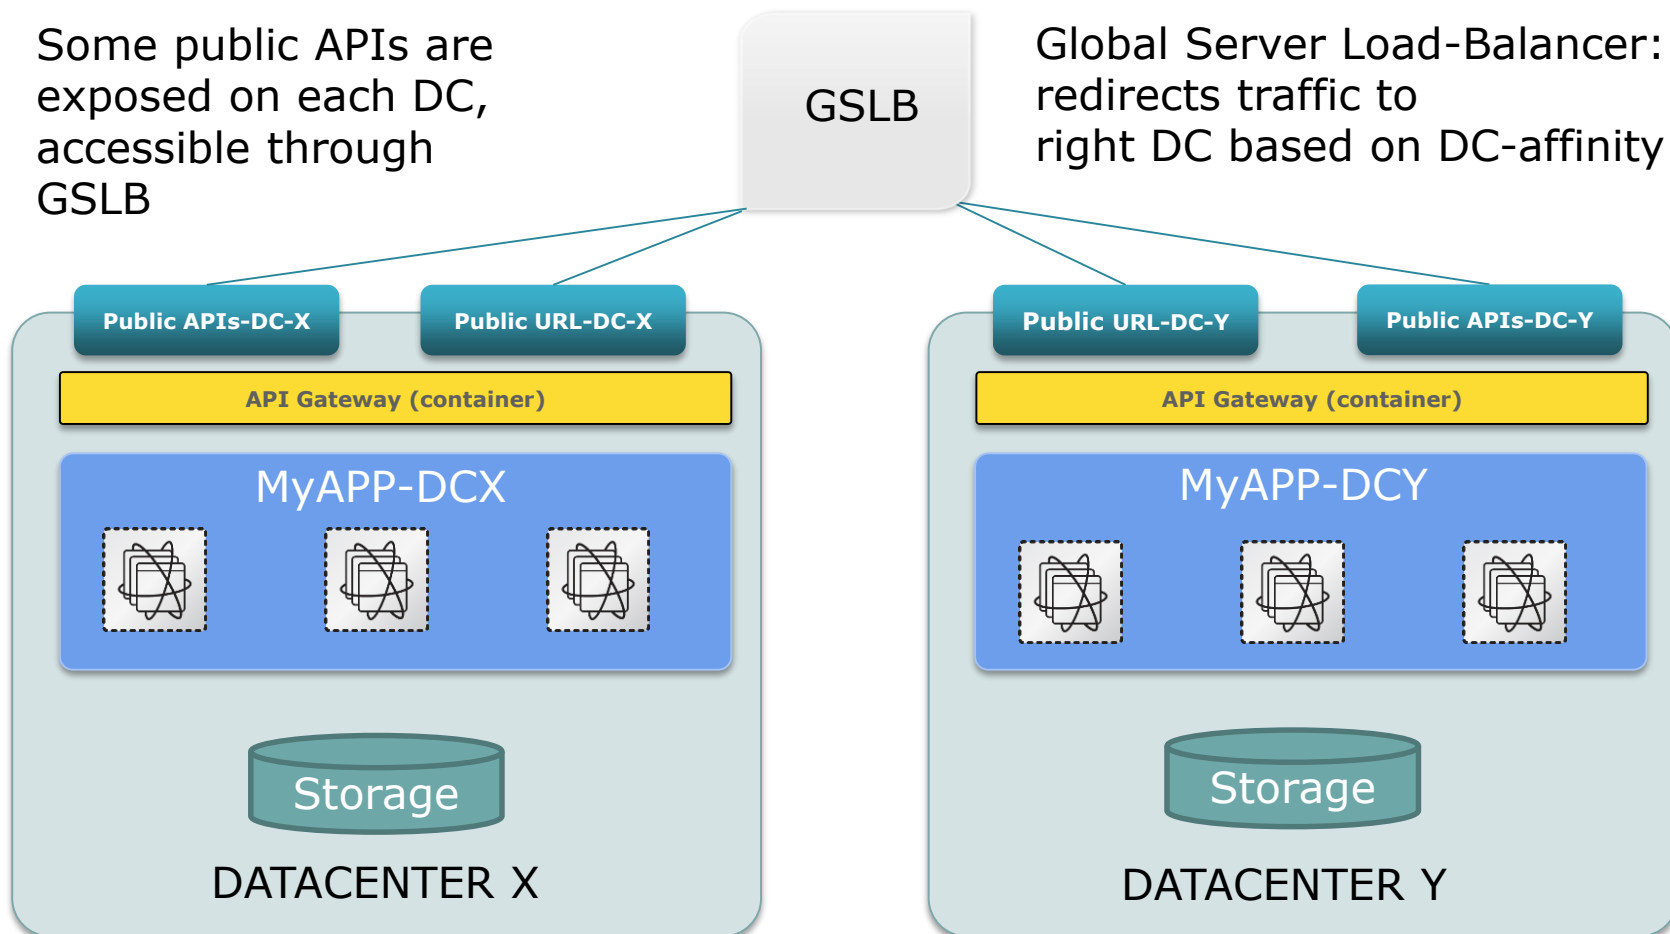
Some public APIs are exposed on each DC, accessible through GSLB

GSLB

Global Server Load-Balancer: redirects traffic to right DC based on DC-affinity

Public APIs-DC-X

Public URL-DC-X

API Gateway (container)

MyAPP-DCX

Storage

DATACENTER X

Public URL-DC-Y

Public APIs-DC-Y

API Gateway (container)

MyAPP-DCY

Storage

DATACENTER Y